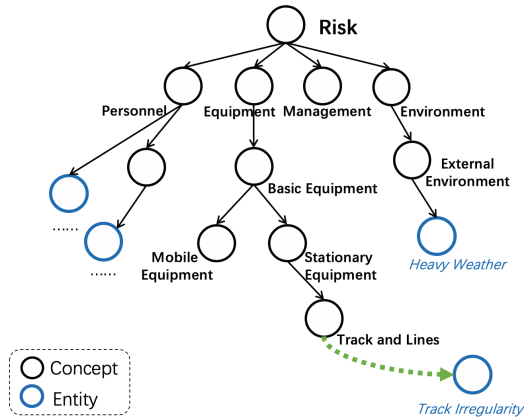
Risk

Personnel

Equipment

Management

Environment

......

......

Basic Equipment

External Environment

Mobile Equipment

Stationary Equipment

Heavy Weather

Track and Lines

Track Irregularity

Concept

Entity